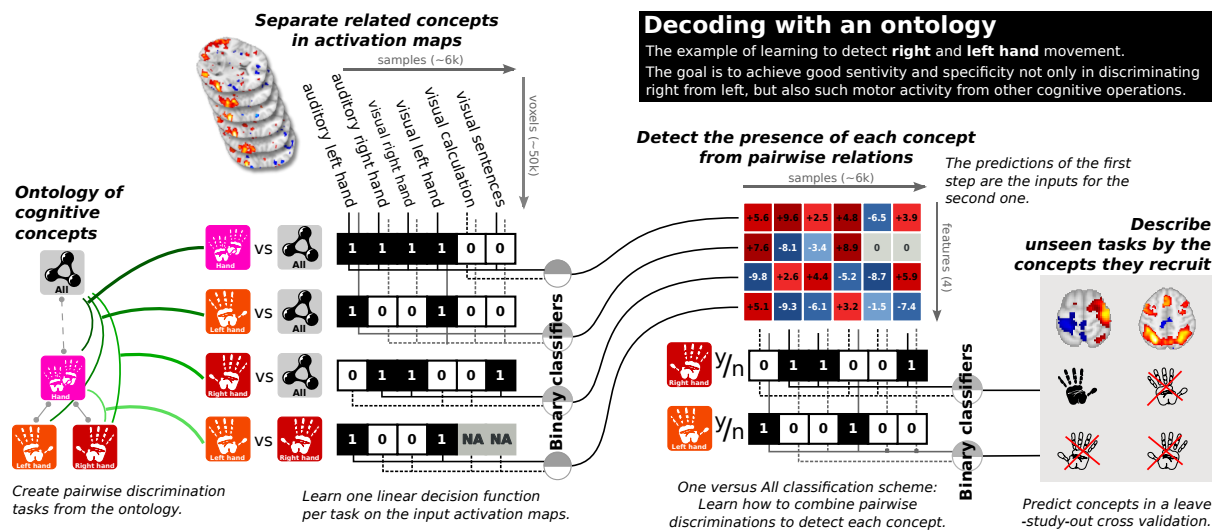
Separate related concepts in activation maps

samples (~6k)

voxels (~50k)

auditory left hand
auditory right hand
visual right hand
visual left hand
visual calculation
visual sentences

Decoding with an ontology

The example of learning to detect **right** and **left hand** movement.

The goal is to achieve good sentivity and specificity not only in discriminating right from left, but also such motor activity from other cognitive operations.

Ontology of cognitive concepts

All

Hand

Left hand

Right hand

Hand vs All
1 1 1 1 0 0

Left hand vs All
1 0 0 1 0 0

Right hand vs All
0 1 1 0 0 1

Left hand vs Right hand
1 0 0 1 NA NA

Binary classifiers

Create pairwise discrimination tasks from the ontology.

Learn one linear decision function per task on the input activation maps.

Detect the presence of each concept from pairwise relations

The predictions of the first step are the inputs for the second one.

samples (~6k)

features (4)

| +5.6 | -9.6 | +2.5 | -4.8 | -6.5 | +3.9 |
|---|---|---|---|---|---|
| +7.6 | -8.1 | -3.4 | +8.9 | 0 | 0 |
| -9.8 | +2.6 | +4.4 | -5.2 | -8.7 | +5.9 |
| +5.1 | -9.3 | -6.1 | +3.2 | -1.5 | -7.4 |

Right hand $^y/_n$ 0 1 1 0 0 1

Left hand $^y/_n$ 1 0 0 1 0 0

Binary classifiers

One versus All classification scheme: Learn how to combine pairwise discriminations to detect each concept.

Describe unseen tasks by the concepts they recruit

Predict concepts in a leave-study-out cross validation.